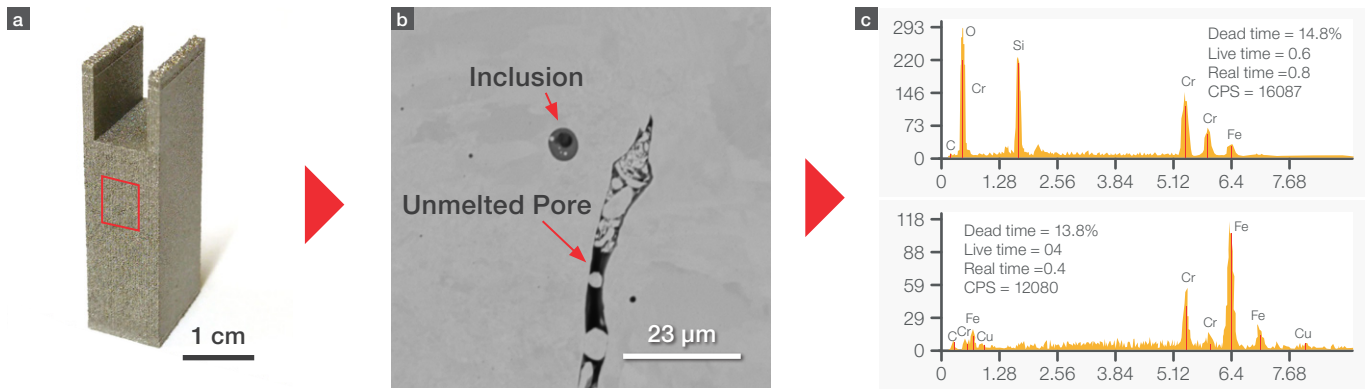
a

1 cm

b

Inclusion

Unmelted Pore

23 µm

c

293
220
146
73
0

O
Cr
Si
C
Cr
Cr
Fe

Dead time = 14.8%
Live time = 0.6
Real time =0.8
CPS = 16087

0 1.28 2.56 3.84 5.12 6.4 7.68

118
88
59
29
0

Dead time = 13.8%
Live time = 04
Real time =0.4
CPS = 12080

C
Cr
Fe
Cu
Cr
Cr
Fe
Fe
Cu

0 1.28 2.56 3.84 5.12 6.4 7.68